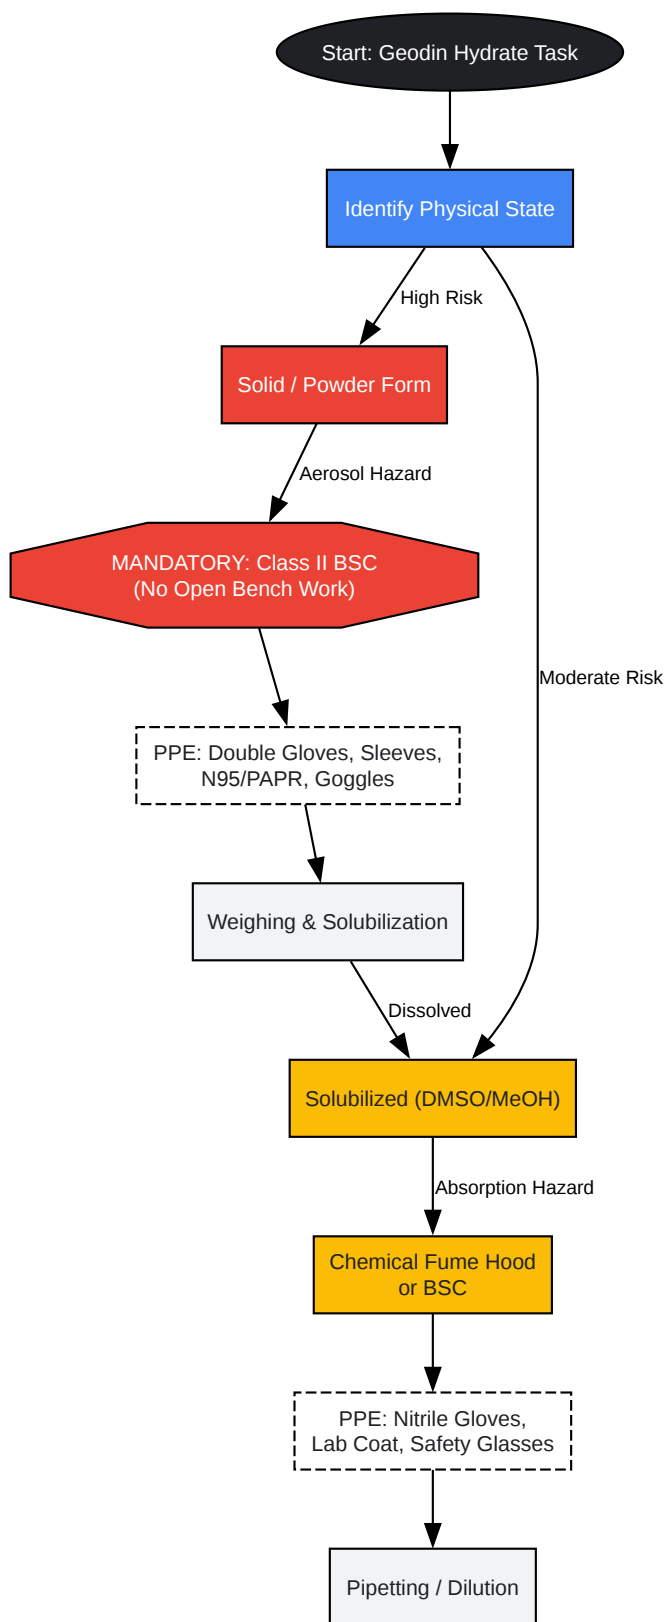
Start: Geodin Hydrate Task

Identify Physical State

High Risk

Solid / Powder Form

Aerosol Hazard

MANDATORY: Class II BSC
(No Open Bench Work)

Moderate Risk

PPE: Double Gloves, Sleeves, N95/PAPR, Goggles

Weighing & Solubilization

Dissolved

Solubilized (DMSO/MeOH)

Absorption Hazard

Chemical Fume Hood or BSC

PPE: Nitrile Gloves, Lab Coat, Safety Glasses

Pipetting / Dilution